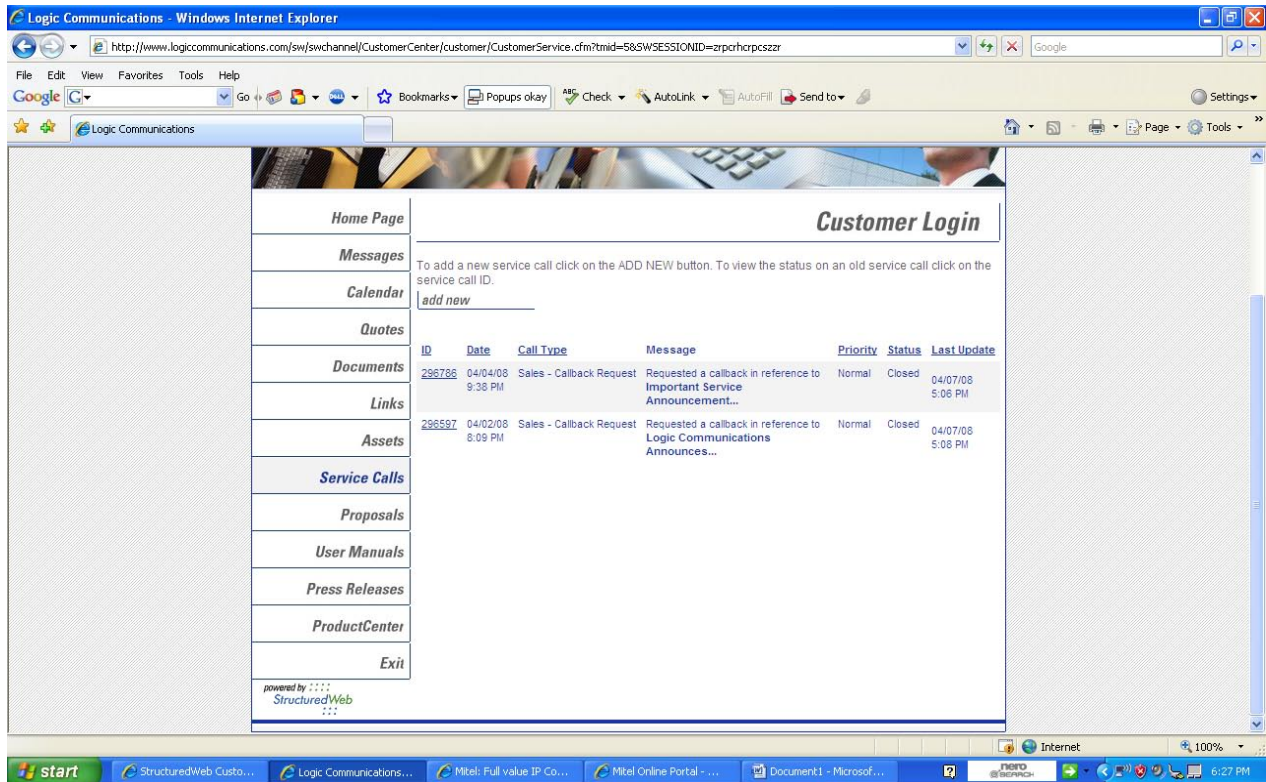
Logic Communications - Windows Internet Explorer

http://www.logiccommunications.com/sw/swchannel/CustomerCenter/customer/CustomerService.cfm?tmid=5&SWSESSIONID=zrpcrhcrpcszzr

Google

File Edit View Favorites Tools Help

Google G Go Bookmarks Popups okay Check AutoLink AutoFill Send to Settings

Logic Communications

Page Tools

Home Page

Messages

Calendar

Quotes

Documents

Links

Assets

Service Calls

Proposals

User Manuals

Press Releases

ProductCenter

Exit

powered by StructuredWeb

Customer Login

To add a new service call click on the ADD NEW button. To view the status on an old service call click on the service call ID.

add new

| ID | Date | Call Type | Message | Priority | Status | Last Update |
|---|---|---|---|---|---|---|
| 296786 | 04/04/08 9:38 PM | Sales - Callback Request | Requested a callback in reference to Important Service Announcement... | Normal | Closed | 04/07/08 5:06 PM |
| 296597 | 04/02/08 8:09 PM | Sales - Callback Request | Requested a callback in reference to Logic Communications Announces... | Normal | Closed | 04/07/08 5:08 PM |

Internet 100%

start StructuredWeb Custo... Logic Communications... Mitel: Full value IP Co... Mitel Online Portal - ... Document1 - Microsof... nero 6:27 PM